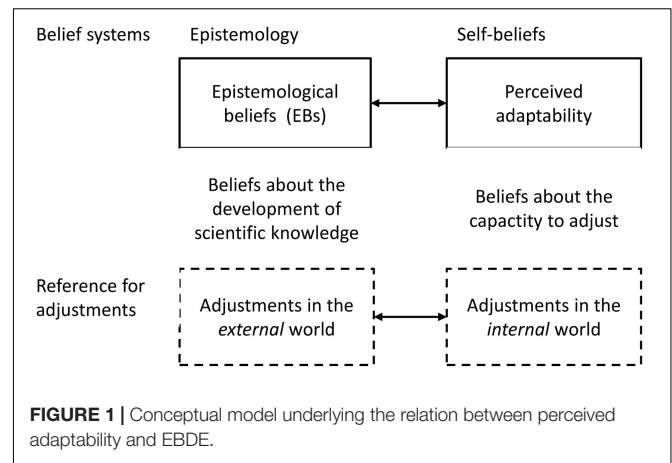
Belief systems

Epistemology

Self-beliefs

Epistemological beliefs (EBs)

Perceived adaptability

Beliefs about the development of scientific knowledge

Beliefs about the capactity to adjust

Reference for adjustments

Adjustments in the *external* world

Adjustments in the *internal* world

**FIGURE 1 |** Conceptual model underlying the relation between perceived adaptability and EBDE.